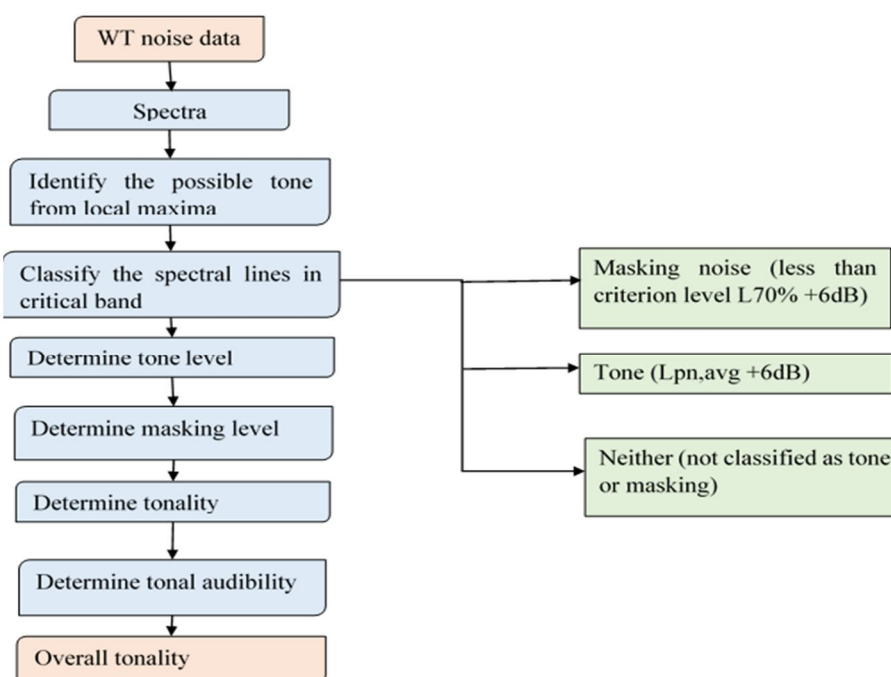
WT noise data

Spectra

Identify the possible tone from local maxima

Classify the spectral lines in critical band

Masking noise (less than criterion level L70% +6dB)

Tone (Lpn,avg +6dB)

Neither (not classified as tone or masking)

Determine tone level

Determine masking level

Determine tonality

Determine tonal audibility

Overall tonality